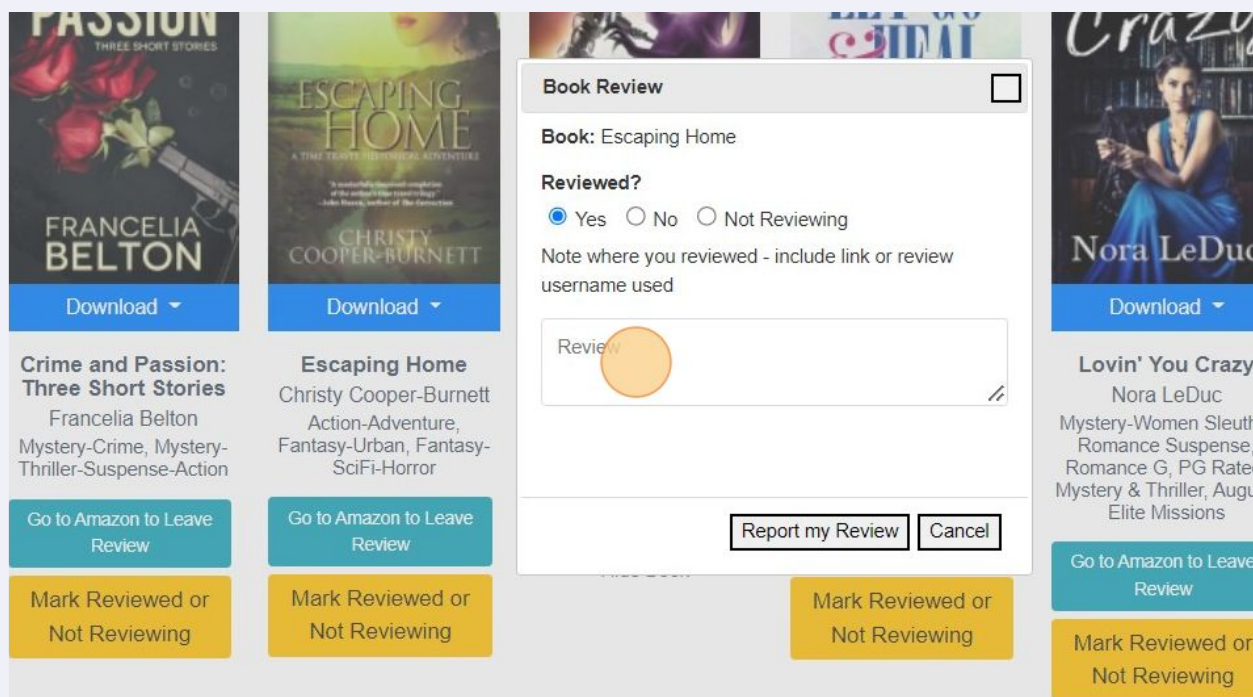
PASSION
THREE SHORT STORIES
FRANCELIA BELTON
Download

Crime and Passion: Three Short Stories
Francelia Belton
Mystery-Crime, Mystery-Thriller-Suspense-Action
Go to Amazon to Leave Review
Mark Reviewed or Not Reviewing

ESCAPING HOME
A TIME TRAVEL HISTORICAL ADVENTURE
CHRISTY COOPER-BURNETT
Download

Escaping Home
Christy Cooper-Burnett
Action-Adventure, Fantasy-Urban, Fantasy-SciFi-Horror
Go to Amazon to Leave Review
Mark Reviewed or Not Reviewing

Book Review
Book: Escaping Home
Reviewed?
Yes No Not Reviewing
Note where you reviewed - include link or review username used
Review
Report my Review Cancel

Mark Reviewed or Not Reviewing

Crazy
Nora LeDuc
Download

Lovin' You Crazy
Nora LeDuc
Mystery-Women Sleuth, Romance Suspense, Romance G, PG Rated, Mystery & Thriller, Augu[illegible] Elite Missions
Go to Amazon to Leave Review
Mark Reviewed or Not Reviewing